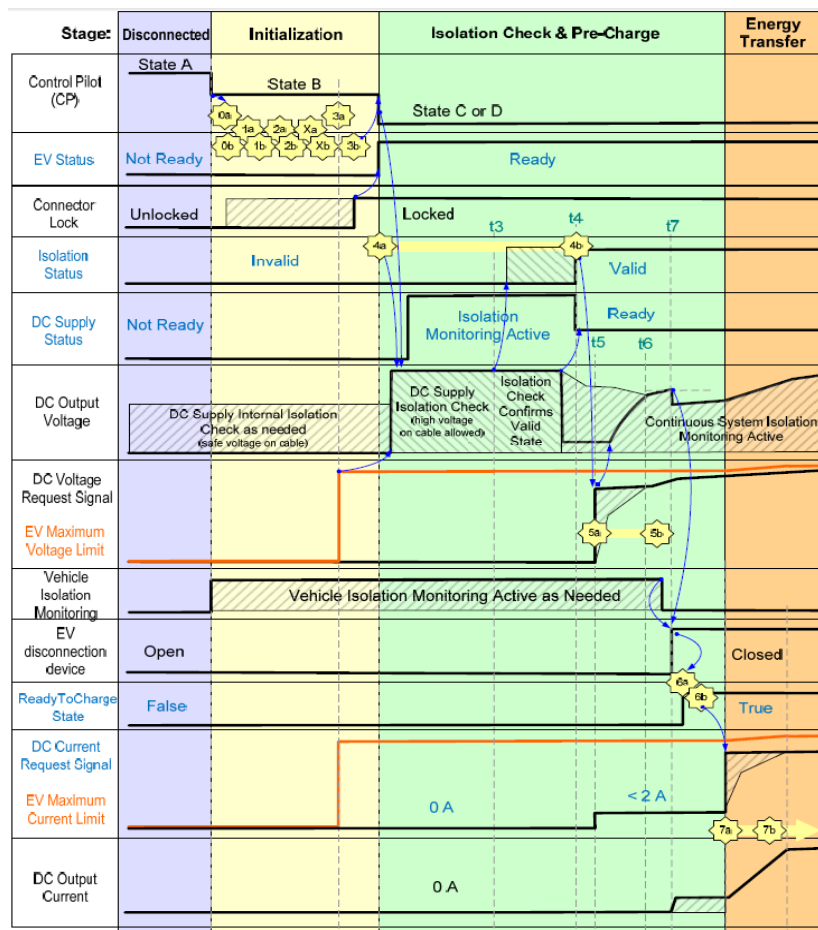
| Stage: | Disconnected | Initialization | Isolation Check & Pre-Charge | Energy Transfer |
|---|---|---|---|---|

Control Pilot (CP)
State A
State B
State C or D
0a 1a 2a Xa 3a
0b 1b 2b Xb 3b

EV Status
Not Ready
Ready

Connector Lock
Unlocked
Locked

Isolation Status
Invalid
4a
t3
t4
4b
t7
Valid

DC Supply Status
Not Ready
Isolation Monitoring Active
Ready
t5
t6

DC Output Voltage
DC Supply Internal Isolation Check as needed (safe voltage on cable)
DC Supply Isolation Check (high voltage on cable allowed)
Isolation Check Confirms Valid State
Continuous System Isolation Monitoring Active

DC Voltage Request Signal
EV Maximum Voltage Limit
5a
5b

Vehicle Isolation Monitoring
Vehicle Isolation Monitoring Active as Needed

EV disconnection device
Open
Closed

ReadyToCharge State
False
6a
6b
True

DC Current Request Signal
EV Maximum Current Limit
0 A
< 2 A
7a
7b

DC Output Current
0 A